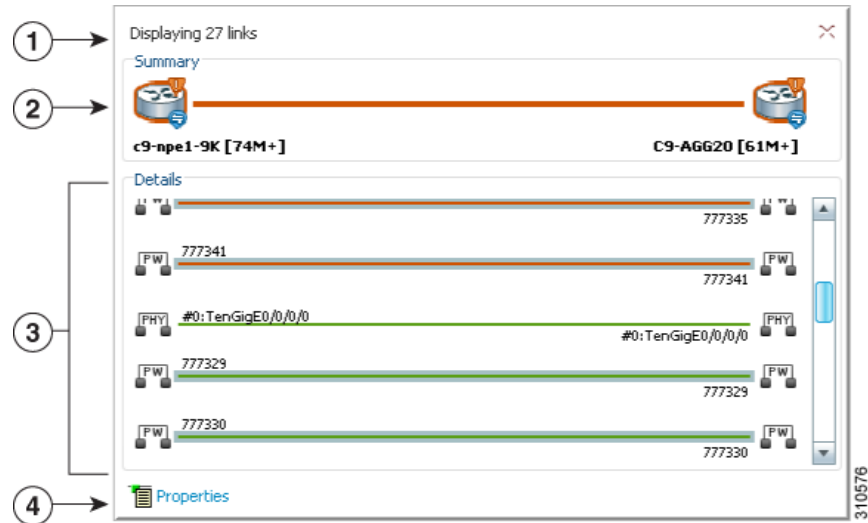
1
Displaying 27 links
Summary
2
c9-npe1-9K [74M+]
C9-AGG20 [61M+]
3
Details
777335
PW
777341
777341
PW
PHY
#0:TenGigE0/0/0/0
#0:TenGigE0/0/0/0
PHY
PW
777329
777329
PW
PW
777330
777330
PW
4
Properties
310576